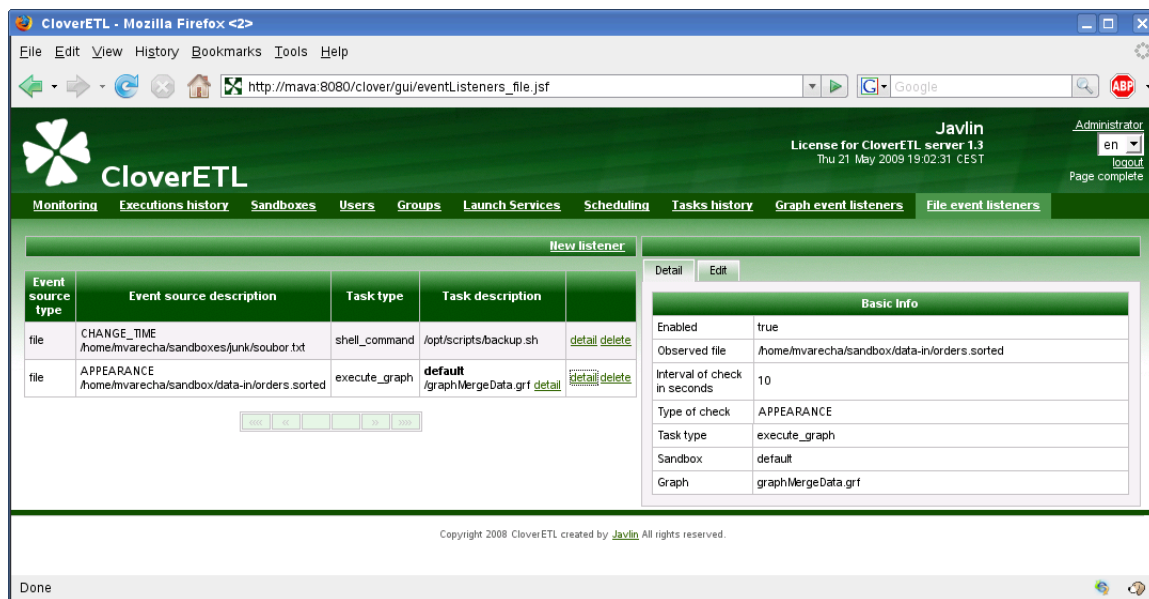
CloverETL - Mozilla Firefox <2>

File Edit View History Bookmarks Tools Help

http://mava:8080/clover/gui/eventListeners_file.jsf

Google

ABP

CloverETL

Javlin
License for CloverETL server 1.3
Thu 21 May 2009 19:02:31 CEST

Administrator
en
logout
Page complete

Monitoring Executions history Sandboxes Users Groups Launch Services Scheduling Tasks history Graph event listeners File event listeners

New listener

| Event source type | Event source description | Task type | Task description | |
|---|---|---|---|---|
| file | CHANGE_TIME /home/mvarecha/sandboxes/junk/soubor.txt | shell_command | /opt/scripts/backup.sh | detail delete |
| file | APPEARANCE /home/mvarecha/sandbox/data-in/orders.sorted | execute_graph | default /graphMergeData.grf detail | detail delete |

«« « » »»

Detail Edit

Basic Info

| | |
|---|---|
| Enabled | true |
| Observed file | /home/mvarecha/sandbox/data-in/orders.sorted |
| Interval of check in seconds | 10 |
| Type of check | APPEARANCE |
| Task type | execute_graph |
| Sandbox | default |
| Graph | graphMergeData.grf |

Copyright 2008 CloverETL created by Javlin All rights reserved.

Done